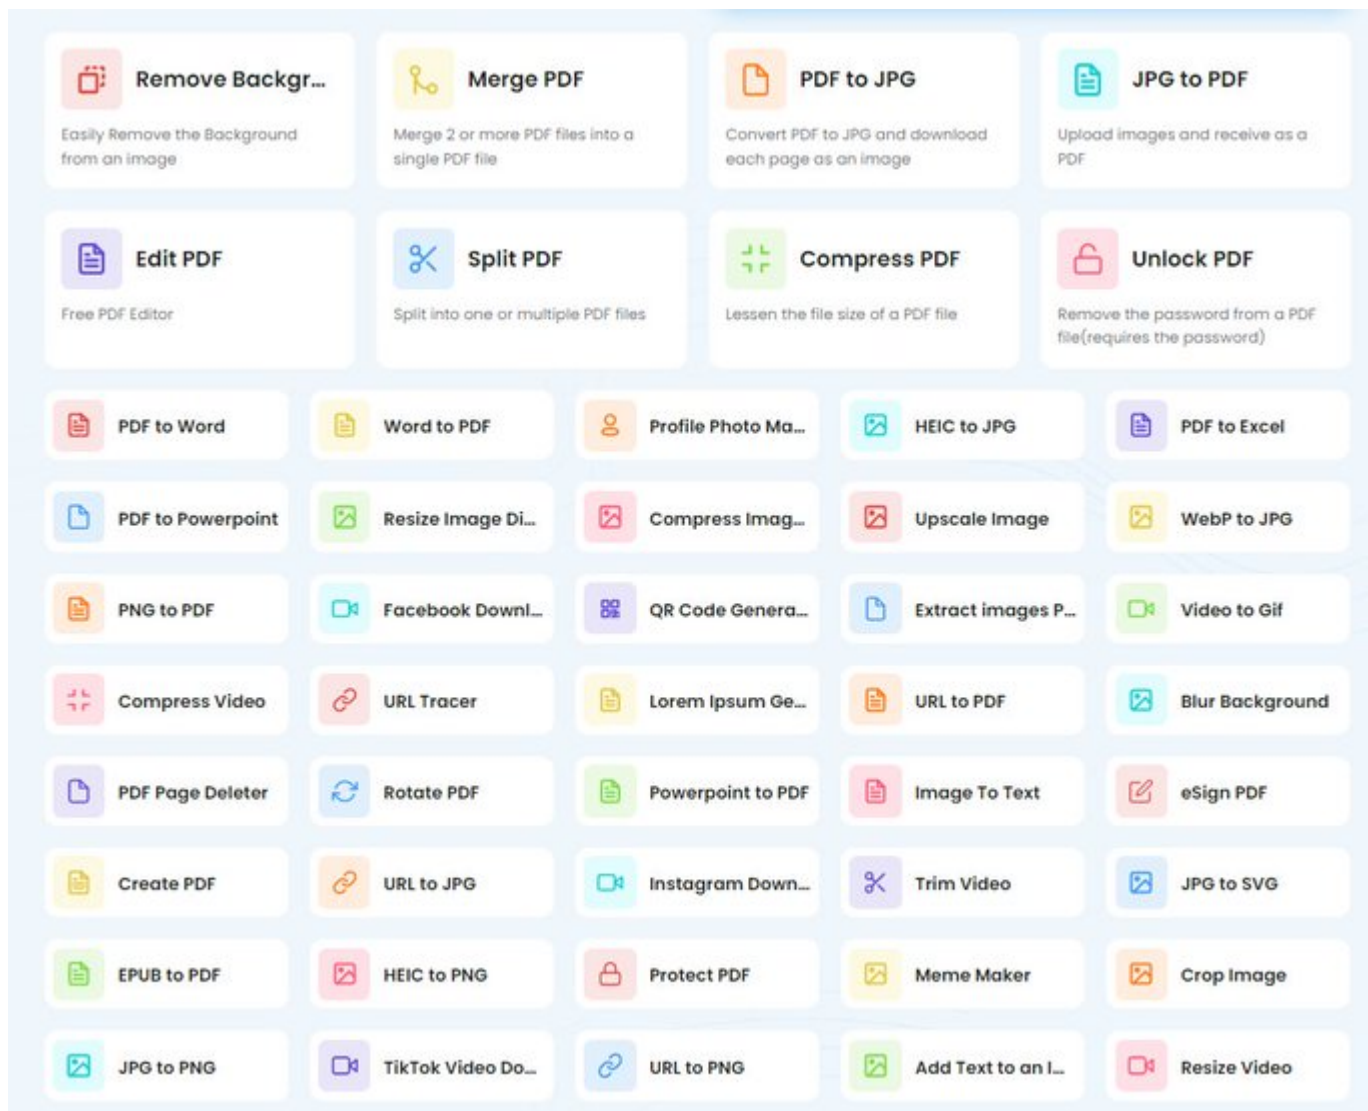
Remove Backgr...
Easily Remove the Background from an image

Merge PDF
Merge 2 or more PDF files into a single PDF file

PDF to JPG
Convert PDF to JPG and download each page as an image

JPG to PDF
Upload images and receive as a PDF

Edit PDF
Free PDF Editor

Split PDF
Split into one or multiple PDF files

Compress PDF
Lessen the file size of a PDF file

Unlock PDF
Remove the password from a PDF file(requires the password)

PDF to Word
Word to PDF
Profile Photo Ma...
HEIC to JPG
PDF to Excel

PDF to Powerpoint
Resize Image Di...
Compress Imag...
Upscale Image
WebP to JPG

PNG to PDF
Facebook Downl...
QR Code Genera...
Extract images P...
Video to Gif

Compress Video
URL Tracer
Lorem Ipsum Ge...
URL to PDF
Blur Background

PDF Page Deleter
Rotate PDF
Powerpoint to PDF
Image To Text
eSign PDF

Create PDF
URL to JPG
Instagram Down...
Trim Video
JPG to SVG

EPUB to PDF
HEIC to PNG
Protect PDF
Meme Maker
Crop Image

JPG to PNG
TikTok Video Do...
URL to PNG
Add Text to an I...
Resize Video